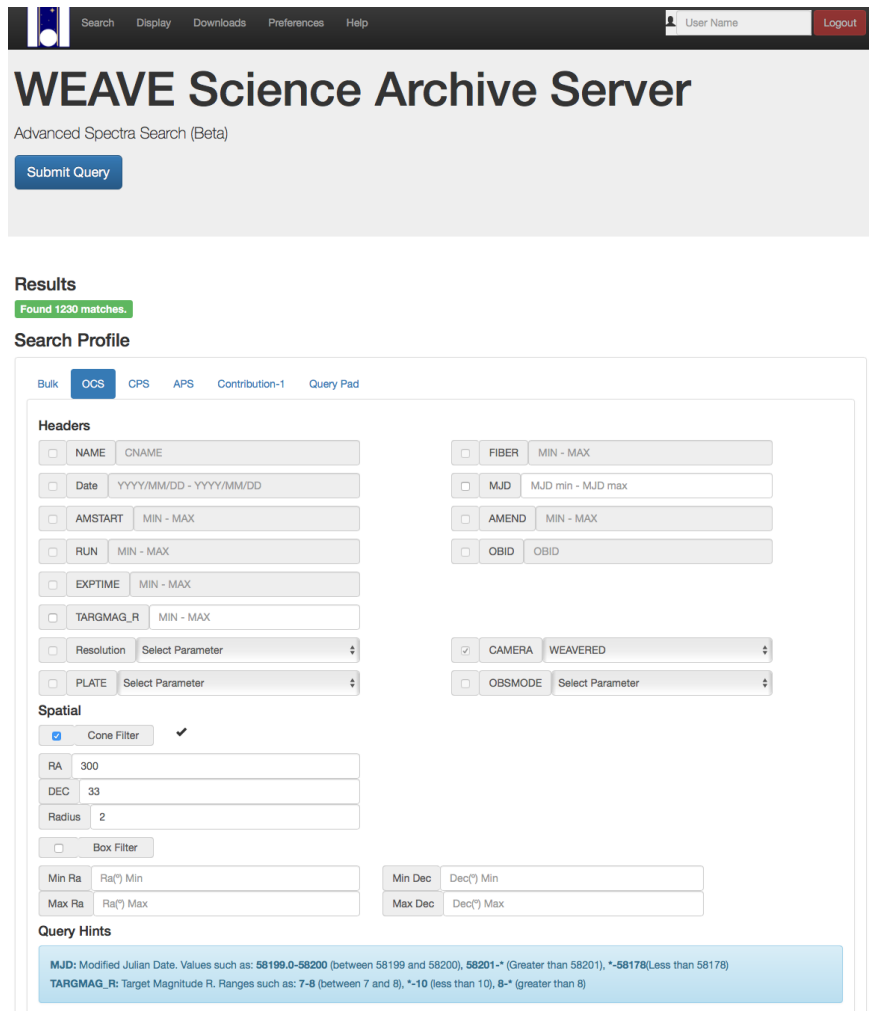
Search Display Downloads Preferences Help

User Name

Logout

WEAVE Science Archive Server

Advanced Spectra Search (Beta)

Submit Query

Results

Found 1230 matches.

Search Profile

Bulk OCS CPS APS Contribution-1 Query Pad

Headers

NAME CNAME

FIBER MIN - MAX

Date YYYY/MM/DD - YYYY/MM/DD

MJD MJD min - MJD max

AMSTART MIN - MAX

AMEND MIN - MAX

RUN MIN - MAX

OBID OBID

EXPTIME MIN - MAX

TARGMAG_R MIN - MAX

Resolution Select Parameter

CAMERA WEAVERED

PLATE Select Parameter

OBSMODE Select Parameter

Spatial

Cone Filter ✔

RA 300

DEC 33

Radius 2

Box Filter

Min Ra Ra(º) Min

Min Dec Dec(º) Min

Max Ra Ra(º) Max

Max Dec Dec(º) Max

Query Hints

MJD: Modified Julian Date. Values such as: 58199.0-58200 (between 58199 and 58200), 58201-* (Greater than 58201), *-58178(Less than 58178)
TARGMAG_R: Target Magnitude R. Ranges such as: 7-8 (between 7 and 8), *-10 (less than 10), 8-* (greater than 8)